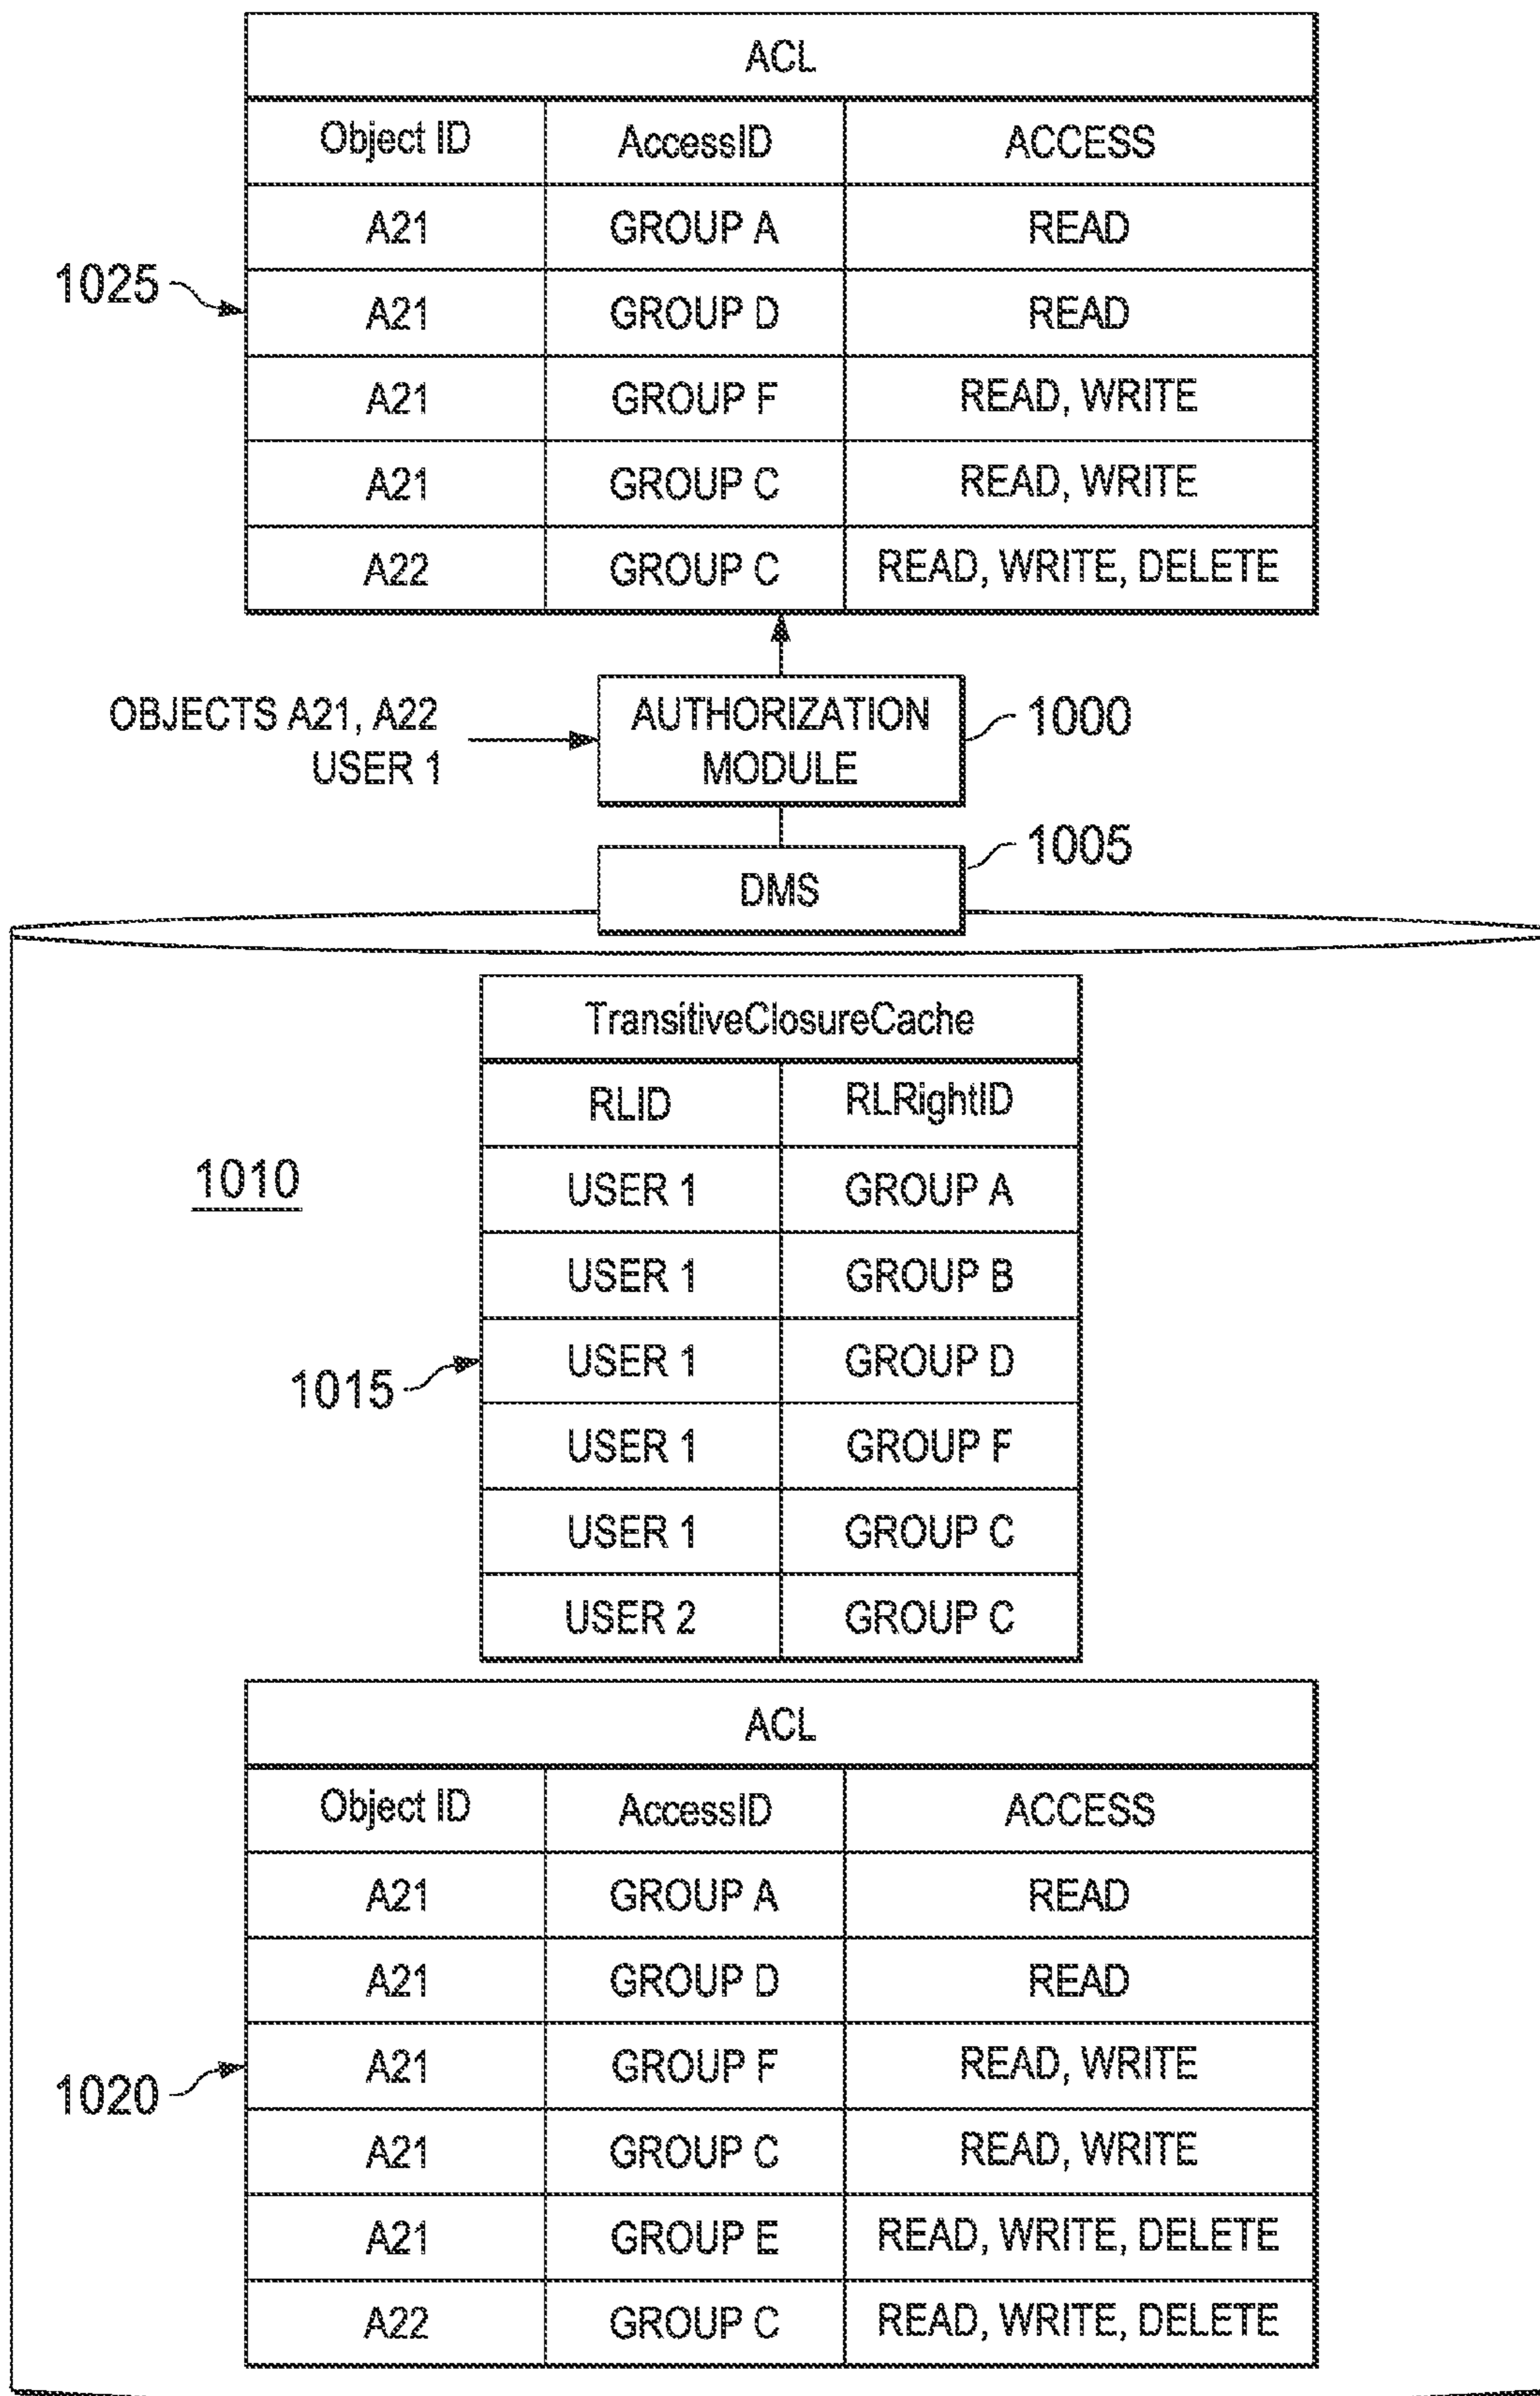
| ACL | | |
|---|---|---|
| Object ID | AccessID | ACCESS |
| A21 | GROUP A | READ |
| A21 | GROUP D | READ |
| A21 | GROUP F | READ, WRITE |
| A21 | GROUP C | READ, WRITE |
| A22 | GROUP C | READ, WRITE, DELETE |

1025

OBJECTS A21, A22
USER 1

AUTHORIZATION MODULE

1000

DMS

1005

1010

| TransitiveClosureCache | |
|---|---|
| RLID | RLRightID |
| USER 1 | GROUP A |
| USER 1 | GROUP B |
| USER 1 | GROUP D |
| USER 1 | GROUP F |
| USER 1 | GROUP C |
| USER 2 | GROUP C |

1015

| ACL | | |
|---|---|---|
| Object ID | AccessID | ACCESS |
| A21 | GROUP A | READ |
| A21 | GROUP D | READ |
| A21 | GROUP F | READ, WRITE |
| A21 | GROUP C | READ, WRITE |
| A21 | GROUP E | READ, WRITE, DELETE |
| A22 | GROUP C | READ, WRITE, DELETE |

1020